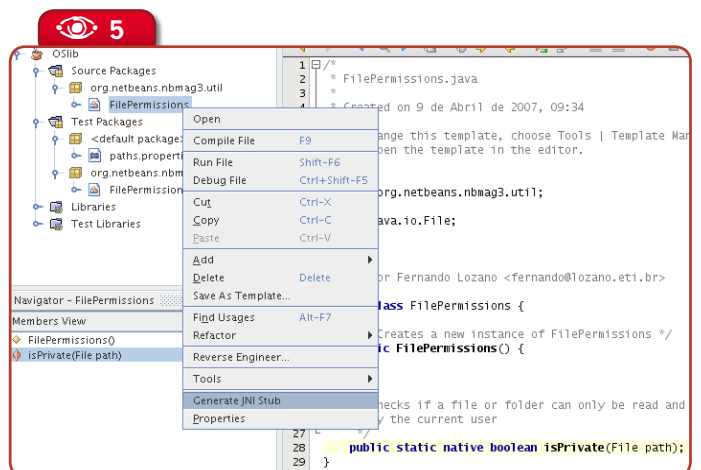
5

OSlib
Source Packages
org.netbeans.nbmag3.util
FilePermissions
Test Packages
<default package>
paths.properti
org.netbeans.nbm
FilePermission
Libraries
Test Libraries

Navigator - FilePermissions
Members View
FilePermissions()
isPrivate(File path)

Open
Compile File F9
Run File Shift-F6
Debug File Ctrl+Shift-F5
Cut Ctrl-X
Copy Ctrl-C
Paste Ctrl-V
Add
Delete Delete
Save As Template...
Find Usages Alt-F7
Refactor
Reverse Engineer...
Tools
Generate JNI Stub
Properties

1 /*
2 * FilePermissions.java
3 *
4 * Created on 9 de Abril de 2007, 09:34
ange this template, choose Tools | Template Man
pen the template in the editor.
org.netbeans.nbmag3.util;
ava.io.File;
or Fernando Lozano <fernando@lozano.eti.br>
lass FilePermissions {
Creates a new instance of FilePermissions */
ic FilePermissions() {
ecks if a file or folder can only be read and
y the current user
27 */
28 public static native boolean isPrivate(File path);
29 }